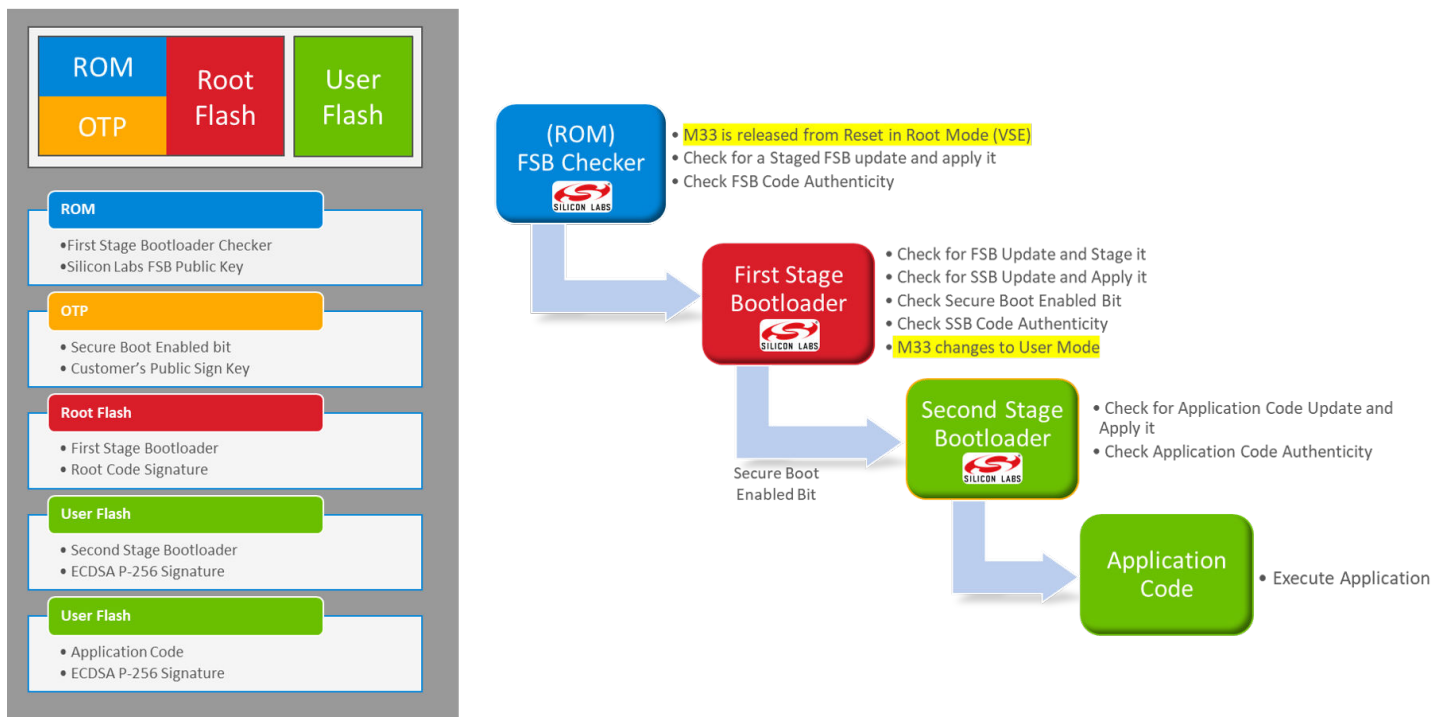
ROM
OTP
Root Flash
User Flash

ROM
•First Stage Bootloader Checker
•Silicon Labs FSB Public Key

OTP
• Secure Boot Enabled bit
• Customer's Public Sign Key

Root Flash
• First Stage Bootloader
• Root Code Signature

User Flash
• Second Stage Bootloader
• ECDSA P-256 Signature

User Flash
• Application Code
• ECDSA P-256 Signature

(ROM) FSB Checker
SILICON LABS
• M33 is released from Reset in Root Mode (VSE)
• Check for a Staged FSB update and apply it
• Check FSB Code Authenticity

First Stage Bootloader
SILICON LABS
• Check for FSB Update and Stage it
• Check for SSB Update and Apply it
• Check Secure Boot Enabled Bit
• Check SSB Code Authenticity
• M33 changes to User Mode

Secure Boot Enabled Bit

Second Stage Bootloader
SILICON LABS
• Check for Application Code Update and Apply it
• Check Application Code Authenticity

Application Code
• Execute Application